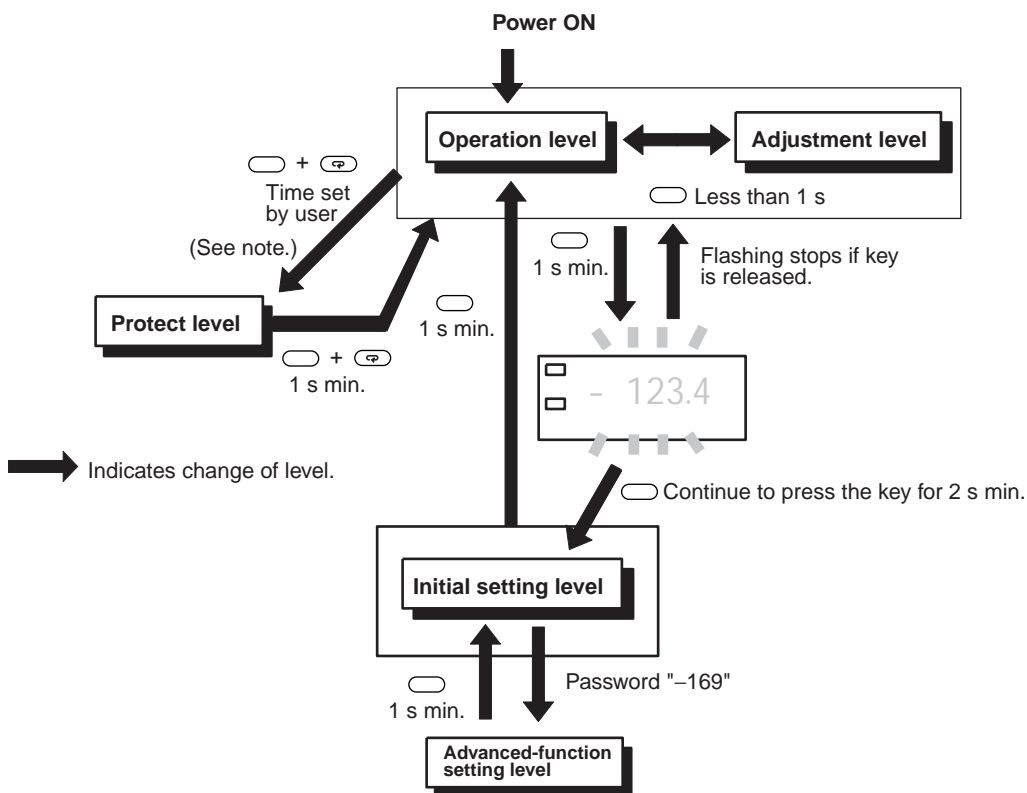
Power ON

Operation level

Adjustment level

+

Time set by user

(See note.)

Less than 1 s

1 s min.

Flashing stops if key is released.

Protect level

1 s min.

+

1 s min.

- 123.4

Indicates change of level.

Continue to press the key for 2 s min.

Initial setting level

1 s min.

Password "−169"

Advanced-function setting level